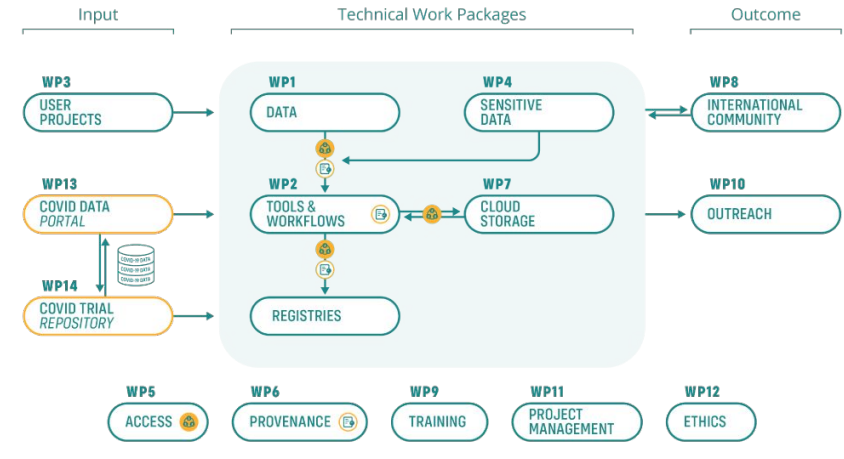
Input

Technical Work Packages

Outcome

WP3
USER PROJECTS

WP1
DATA

WP4
SENSITIVE DATA

WP8
INTERNATIONAL COMMUNITY

WP13
COVID DATA PORTAL

WP2
TOOLS & WORKFLOWS

WP7
CLOUD STORAGE

WP10
OUTREACH

COVID-19 DATA
COVID-19 DATA
COVID-19 DATA

WP14
COVID TRIAL REPOSITORY

REGISTRIES

WP5
ACCESS

WP6
PROVENANCE

WP9
TRAINING

WP11
PROJECT MANAGEMENT

WP12
ETHICS